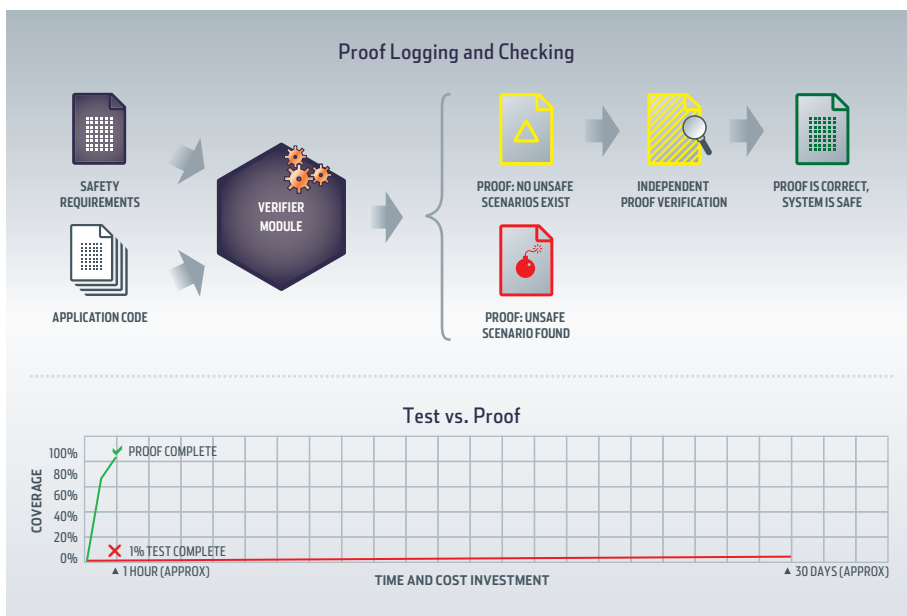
Proof Logging and Checking

SAFETY REQUIREMENTS

APPLICATION CODE

VERIFIER MODULE

PROOF: NO UNSAFE SCENARIOS EXIST

INDEPENDENT PROOF VERIFICATION

PROOF IS CORRECT, SYSTEM IS SAFE

PROOF: UNSAFE SCENARIO FOUND

Test vs. Proof

COVERAGE

100%
80%
60%
40%
20%
0%

PROOF COMPLETE

1% TEST COMPLETE

▲ 1 HOUR (APPROX)

TIME AND COST INVESTMENT

▲ 30 DAYS (APPROX)